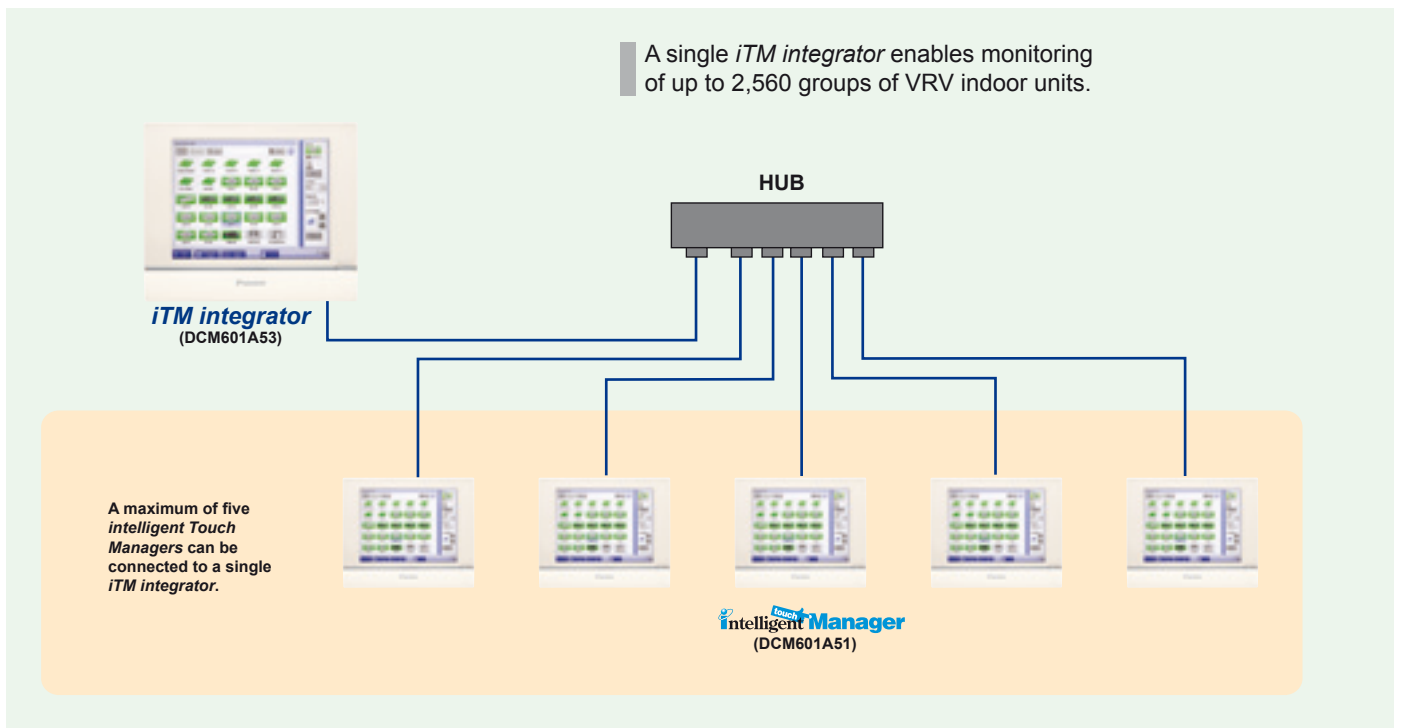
A single *iTM integrator* enables monitoring of up to 2,560 groups of VRV indoor units.

HUB

iTM integrator
(DCM601A53)

A maximum of five *intelligent Touch Managers* can be connected to a single *iTM integrator*.

intelligent touch Manager
(DCM601A51)